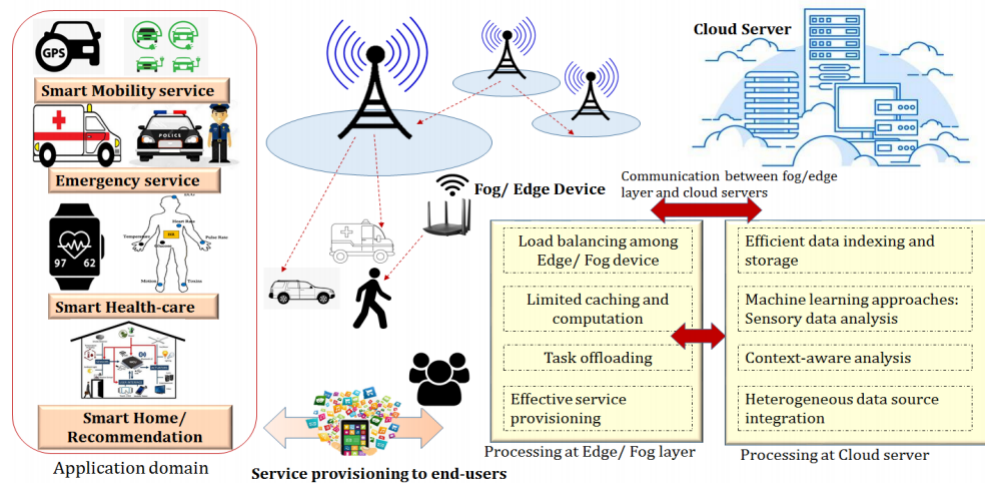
GPS

Smart Mobility service

POLICE

Emergency service

97 62

Smart Health-care

Smart Home/ Recommendation

Application domain

Fog/ Edge Device

Cloud Server

Communication between fog/edge layer and cloud servers

Load balancing among Edge/ Fog device

Limited caching and computation

Task offloading

Effective service provisioning

Processing at Edge/ Fog layer

Efficient data indexing and storage

Machine learning approaches: Sensory data analysis

Context-aware analysis

Heterogeneous data source integration

Processing at Cloud server

Service provisioning to end-users